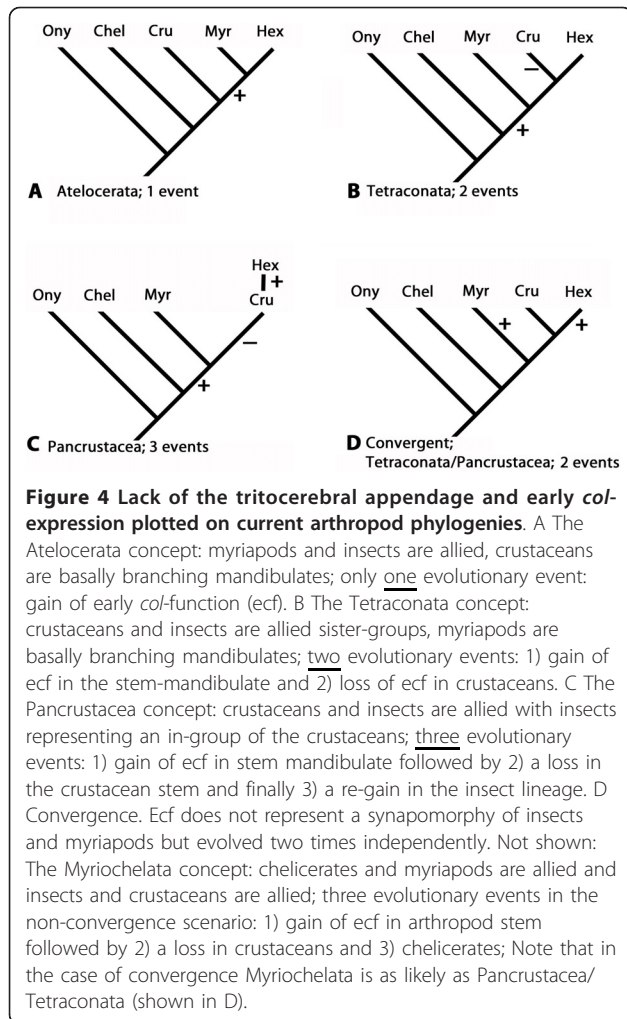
Ony Chel Cru Myr Hex
+
A Atelocerata; 1 event

Ony Chel Myr Cru Hex
–
+
B Tetraconata; 2 events

Hex
+
Ony Chel Myr Cru
–
+
C Pancrustacea; 3 events

Ony Chel Myr Cru Hex
+ +
D Convergent; Tetraconata/Pancrustacea; 2 events

**Figure 4 Lack of the tritocerebral appendage and early *col*-expression plotted on current arthropod phylogenies**. A The Atelocerata concept: myriapods and insects are allied, crustaceans are basally branching mandibulates; only one evolutionary event: gain of early *col*-function (ecf). B The Tetraconata concept: crustaceans and insects are allied sister-groups, myriapods are basally branching mandibulates; two evolutionary events: 1) gain of ecf in the stem-mandibulate and 2) loss of ecf in crustaceans. C The Pancrustacea concept: crustaceans and insects are allied with insects representing an in-group of the crustaceans; three evolutionary events: 1) gain of ecf in stem mandibulate followed by 2) a loss in the crustacean stem and finally 3) a re-gain in the insect lineage. D Convergence. Ecf does not represent a synapomorphy of insects and myriapods but evolved two times independently. Not shown: The Myriochelata concept: chelicerates and myriapods are allied and insects and crustaceans are allied; three evolutionary events in the non-convergence scenario: 1) gain of ecf in arthropod stem followed by 2) a loss in crustaceans and 3) chelicerates; Note that in the case of convergence Myriochelata is as likely as Pancrustacea/ Tetraconata (shown in D).